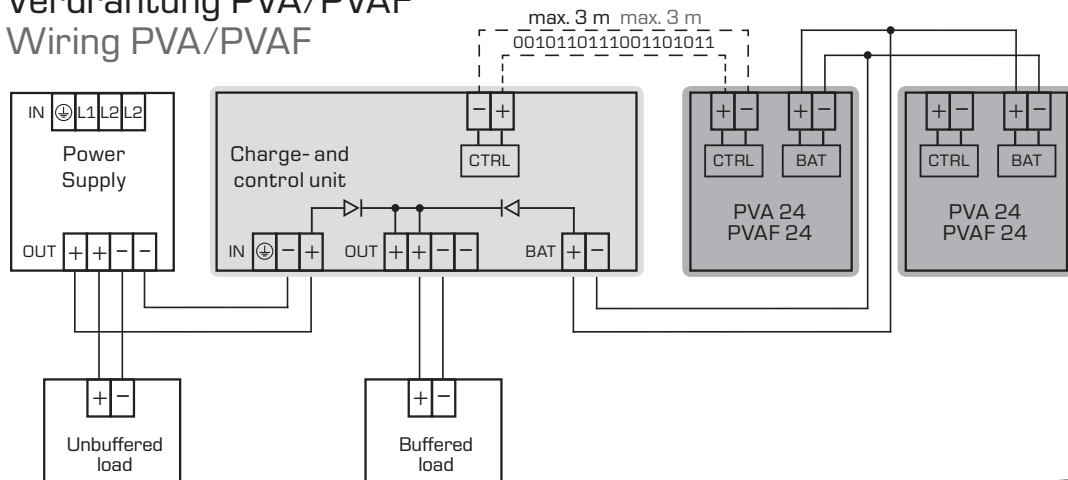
Verdrahtung PVA/PVAF
Wiring PVA/PVAF

max. 3 m max. 3 m
0010110111001101011

IN ⏚ L1 L2 L2
Power Supply
OUT + + − −

Charge- and control unit
− +
CTRL
IN ⏚ − +
OUT + + − −
BAT + −

+ −
CTRL
+ −
BAT
PVA 24
PVAF 24

+ −
CTRL
+ −
BAT
PVA 24
PVAF 24

+ −
Unbuffered load

+ −
Buffered load